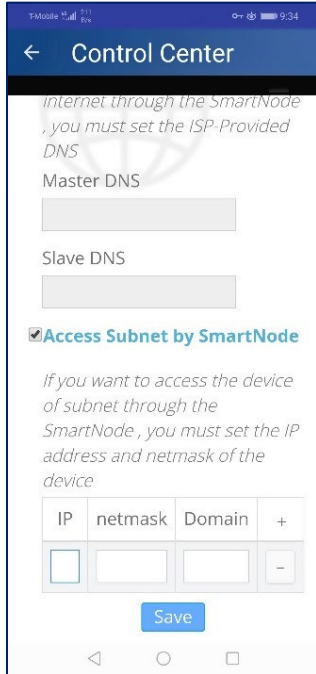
T-Mobile 9:34

← Control Center

internet through the SmartNode , you must set the ISP-Provided DNS

Master DNS

Slave DNS

Access Subnet by SmartNode

If you want to access the device of subnet through the SmartNode , you must set the IP address and netmask of the device

| IP | netmask | Domain | + |
|---|---|---|---|
| | | | - |

Save